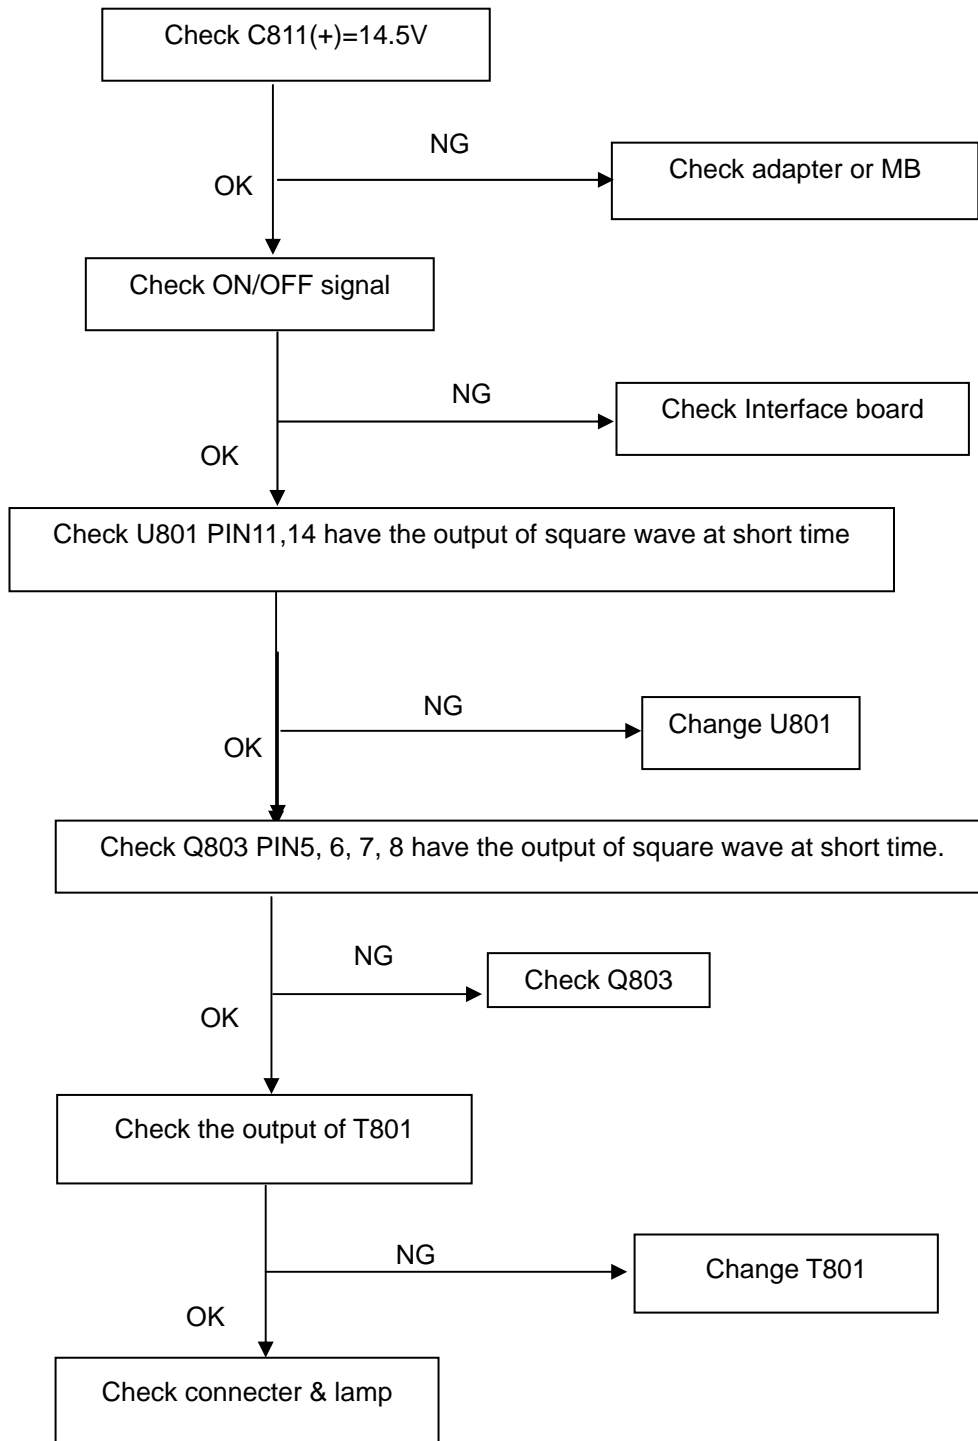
Check C811(+)=14.5V

NG

Check adapter or MB

OK

Check ON/OFF signal

NG

Check Interface board

OK

Check U801 PIN11,14 have the output of square wave at short time

NG

Change U801

OK

Check Q803 PIN5, 6, 7, 8 have the output of square wave at short time.

NG

Check Q803

OK

Check the output of T801

NG

Change T801

OK

Check connecter & lamp